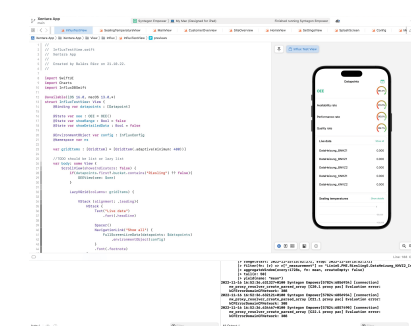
Barbara App

// InfluxFooView.swift
// Barbara App
//
// Created by Balázs Ébel on 21.06.22.
//

import SwiftUI
import Charts
import InfluxDBSwift

@available(iOS 16.0, macOS 13.0,*)
struct InfluxFooView: View {
@Binding var datapoints : [Datapoint]

@State var now : [DE] = [DE]()
@State var showMenu : Bool = false
@State var showDetailsView : Bool = false

@EnvironmentObject var config : InfluxConfig
@Namespace var ns

var gridItems : [GridItem] = [GridItem(.adaptive(minimum: 400))]

//TODO should be list or lazy list
var body: some View {
ScrollView(showsIndicators: false) {
if(datapoints.first(where:{contains("Reading")} != false) {
SDIView(now: $now)
}

LazyVGrid(columns: gridItems) {

VStack(alignment: .leading){
HStack {
Text("Live data")
.font(.headline)

Spacer()
NavigationLink("Show all") {
FullScreenView(datapoints: $datapoints)
.environmentObject(config)
}
.font(.footnote)

Datapoints

Availability rate

Performance rate

Quality rate

Live data

Show all

Gesamtmenge

Ausbringung

Zuführung

Sealing temperature

Show all

Ausschuss

Office 1000 (Hans)

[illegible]